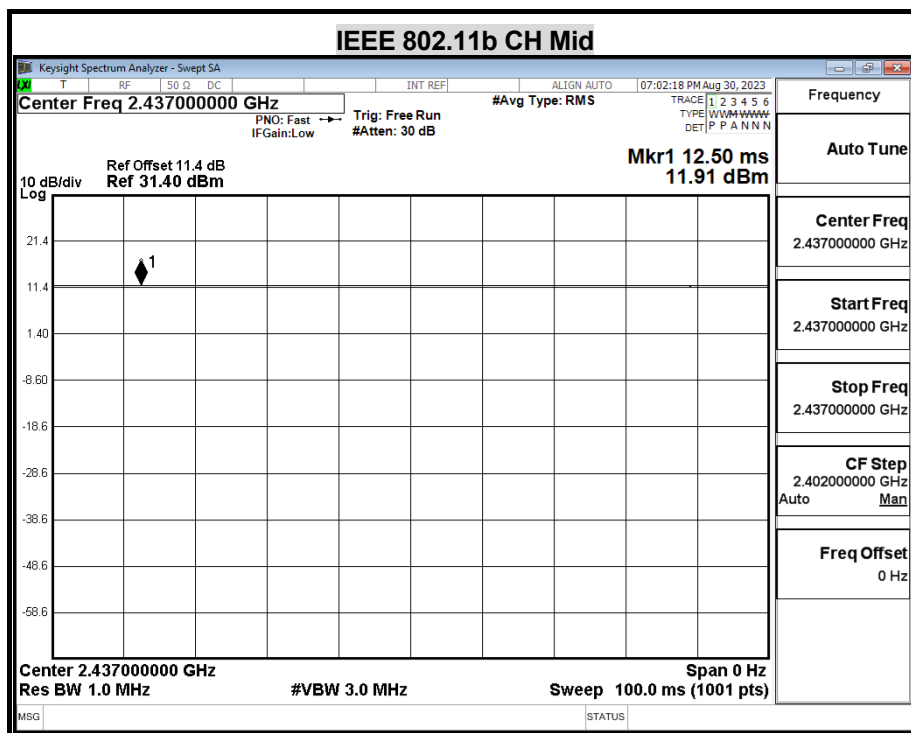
IEEE 802.11b CH Mid

Keysight Spectrum Analyzer - Swept SA

T RF 50 Ω DC INT REF ALIGN AUTO 07:02:18 PM Aug 30, 2023

Center Freq 2.437000000 GHz

PNO: Fast
IFGain:Low

Trig: Free Run
#Atten: 30 dB

#Avg Type: RMS

TRACE 1 2 3 4 5 6
TYPE WWMWWW
DET P P A N N N

Ref Offset 11.4 dB
10 dB/div Ref 31.40 dBm
Log

Mkr1 12.50 ms
11.91 dBm

21.4
11.4
1.40
-8.60
-18.6
-28.6
-38.6
-48.6
-58.6

1

Center 2.437000000 GHz
Res BW 1.0 MHz
#VBW 3.0 MHz
Span 0 Hz
Sweep 100.0 ms (1001 pts)

MSG
STATUS

Frequency

Auto Tune

Center Freq
2.437000000 GHz

Start Freq
2.437000000 GHz

Stop Freq
2.437000000 GHz

CF Step
2.402000000 GHz
Auto Man

Freq Offset
0 Hz